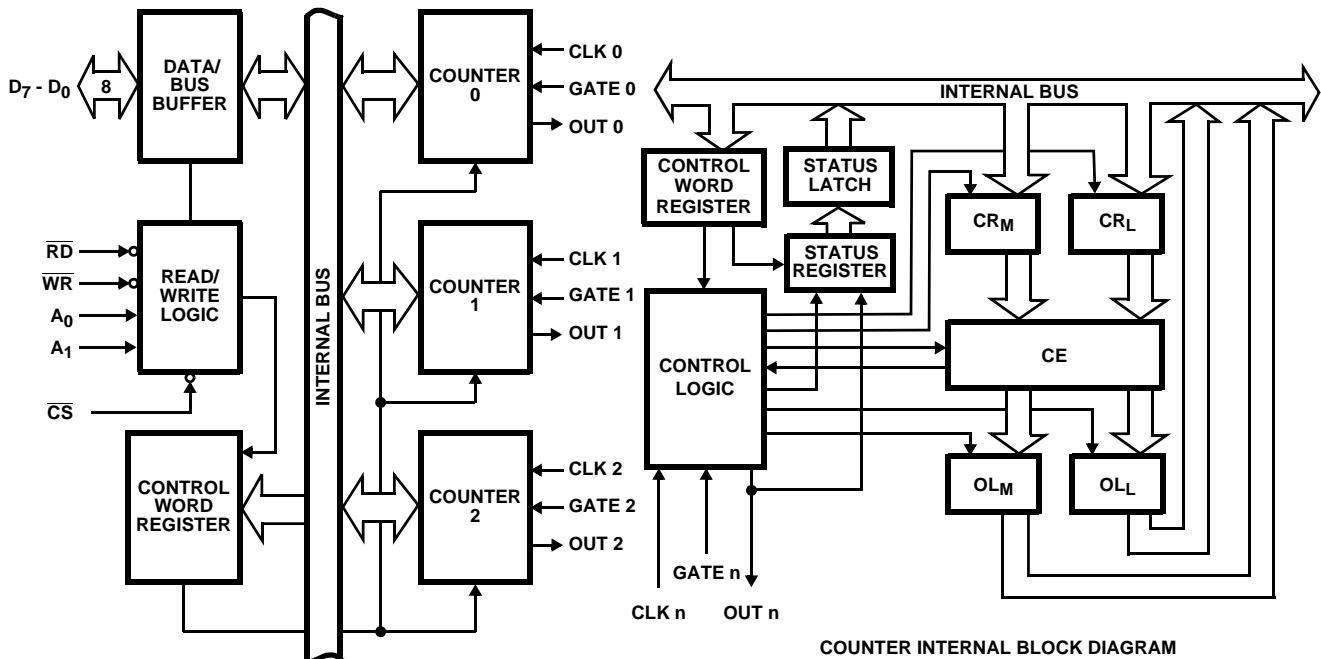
$D_7$ - $D_0$
8
DATA/ BUS BUFFER
$\overline{RD}$
$\overline{WR}$
$A_0$
$A_1$
READ/ WRITE LOGIC
$\overline{CS}$
CONTROL WORD REGISTER
INTERNAL BUS
COUNTER 0
CLK 0
GATE 0
OUT 0
COUNTER 1
CLK 1
GATE 1
OUT 1
COUNTER 2
CLK 2
GATE 2
OUT 2

INTERNAL BUS
CONTROL WORD REGISTER
STATUS LATCH
STATUS REGISTER
$CR_M$
$CR_L$
CONTROL LOGIC
CE
$OL_M$
$OL_L$
CLK n
GATE n
OUT n

COUNTER INTERNAL BLOCK DIAGRAM